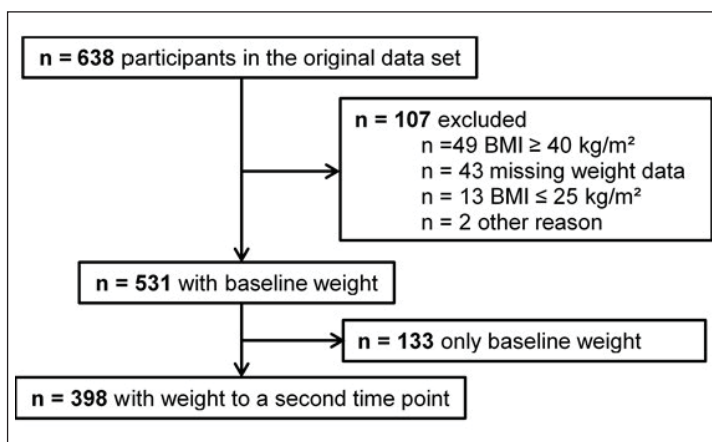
**n = 638** participants in the original data set

**n = 107** excluded
n =49 BMI ≥ 40 kg/m²
n = 43 missing weight data
n = 13 BMI ≤ 25 kg/m²
n = 2 other reason

**n = 531** with baseline weight

**n = 133** only baseline weight

**n = 398** with weight to a second time point